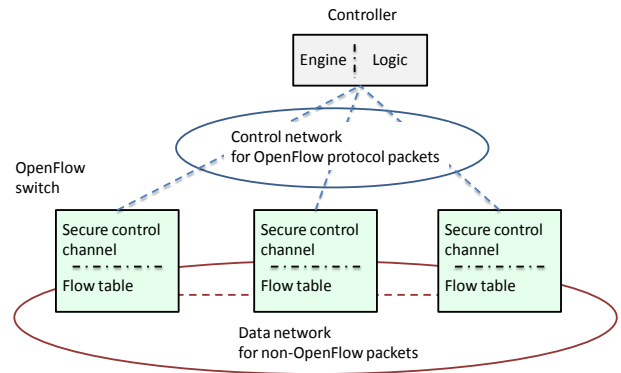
Controller

Engine Logic

Control network
for OpenFlow protocol packets

OpenFlow
switch

Secure control channel
Flow table

Secure control channel
Flow table

Secure control channel
Flow table

Data network
for non-OpenFlow packets